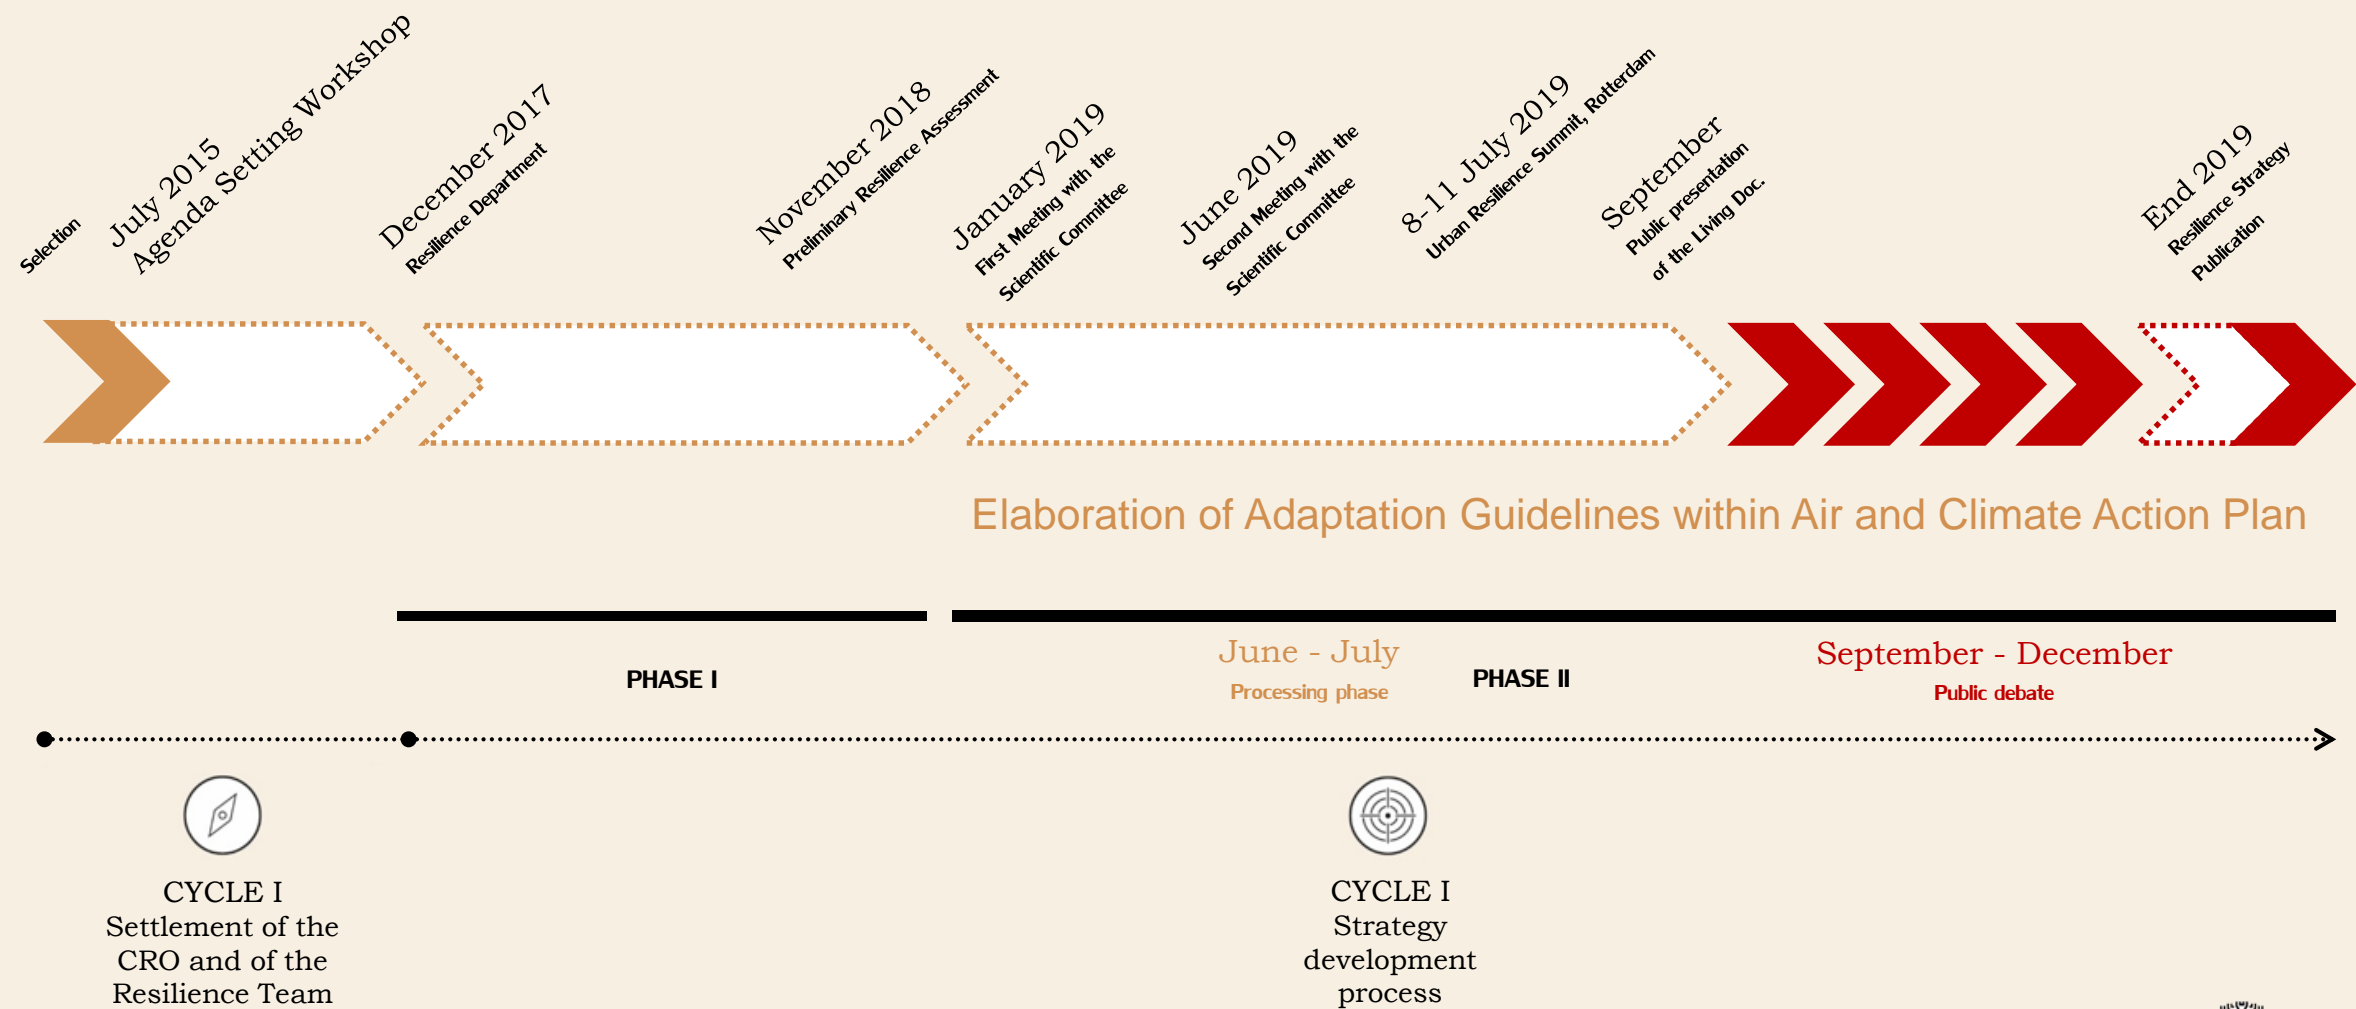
Selection

July 2015
Agenda Setting Workshop

December 2017
Resilience Department

November 2018
Preliminary Resilience Assessment

January 2019
First Meeting with the Scientific Committee

June 2019
Second Meeting with the Scientific Committee

8-11 July 2019
Urban Resilience Summit, Rotterdam

September
Public presentation of the Living Doc.

End 2019
Resilience Strategy Publication

Elaboration of Adaptation Guidelines within Air and Climate Action Plan

PHASE I

June - July
Processing phase

PHASE II

September - December
Public debate

CYCLE I
Settlement of the CRO and of the Resilience Team

CYCLE I
Strategy development process